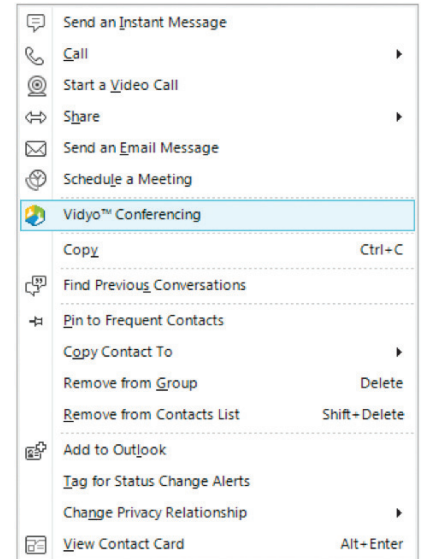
Send an Instant Message
Call
Start a Video Call
Share
Send an Email Message
Schedule a Meeting
Vidyo™ Conferencing
Copy Ctrl+C
Find Previous Conversations
Pin to Frequent Contacts
Copy Contact To
Remove from Group Delete
Remove from Contacts List Shift+Delete
Add to Outlook
Tag for Status Change Alerts
Change Privacy Relationship
View Contact Card Alt+Enter